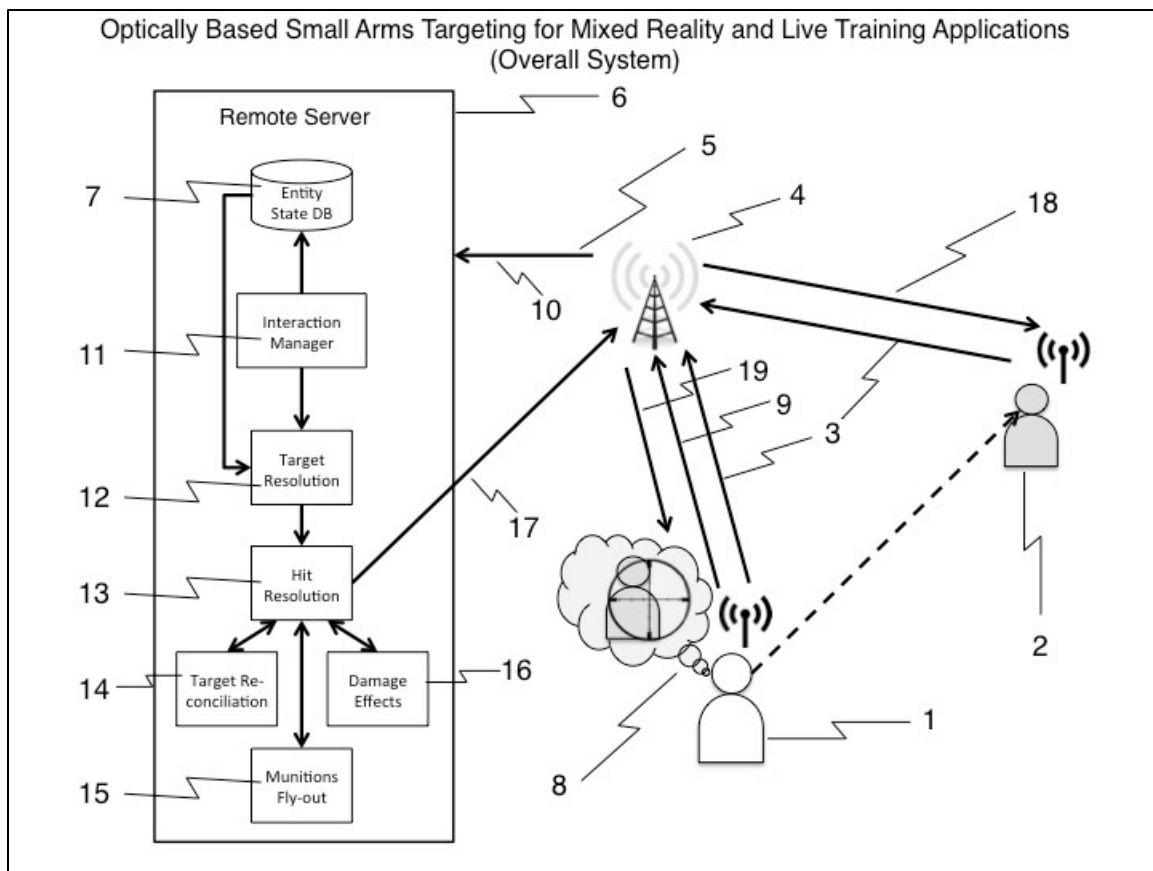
Optically Based Small Arms Targeting for Mixed Reality and Live Training Applications
(Overall System)

Remote Server

6

Entity State DB

7

5

4

18

10

Interaction Manager

11

19

9

3

Target Resolution

12

17

Hit Resolution

13

Target Re-conciliation

14

Damage Effects

16

2

1

Munitions Fly-out

15

8